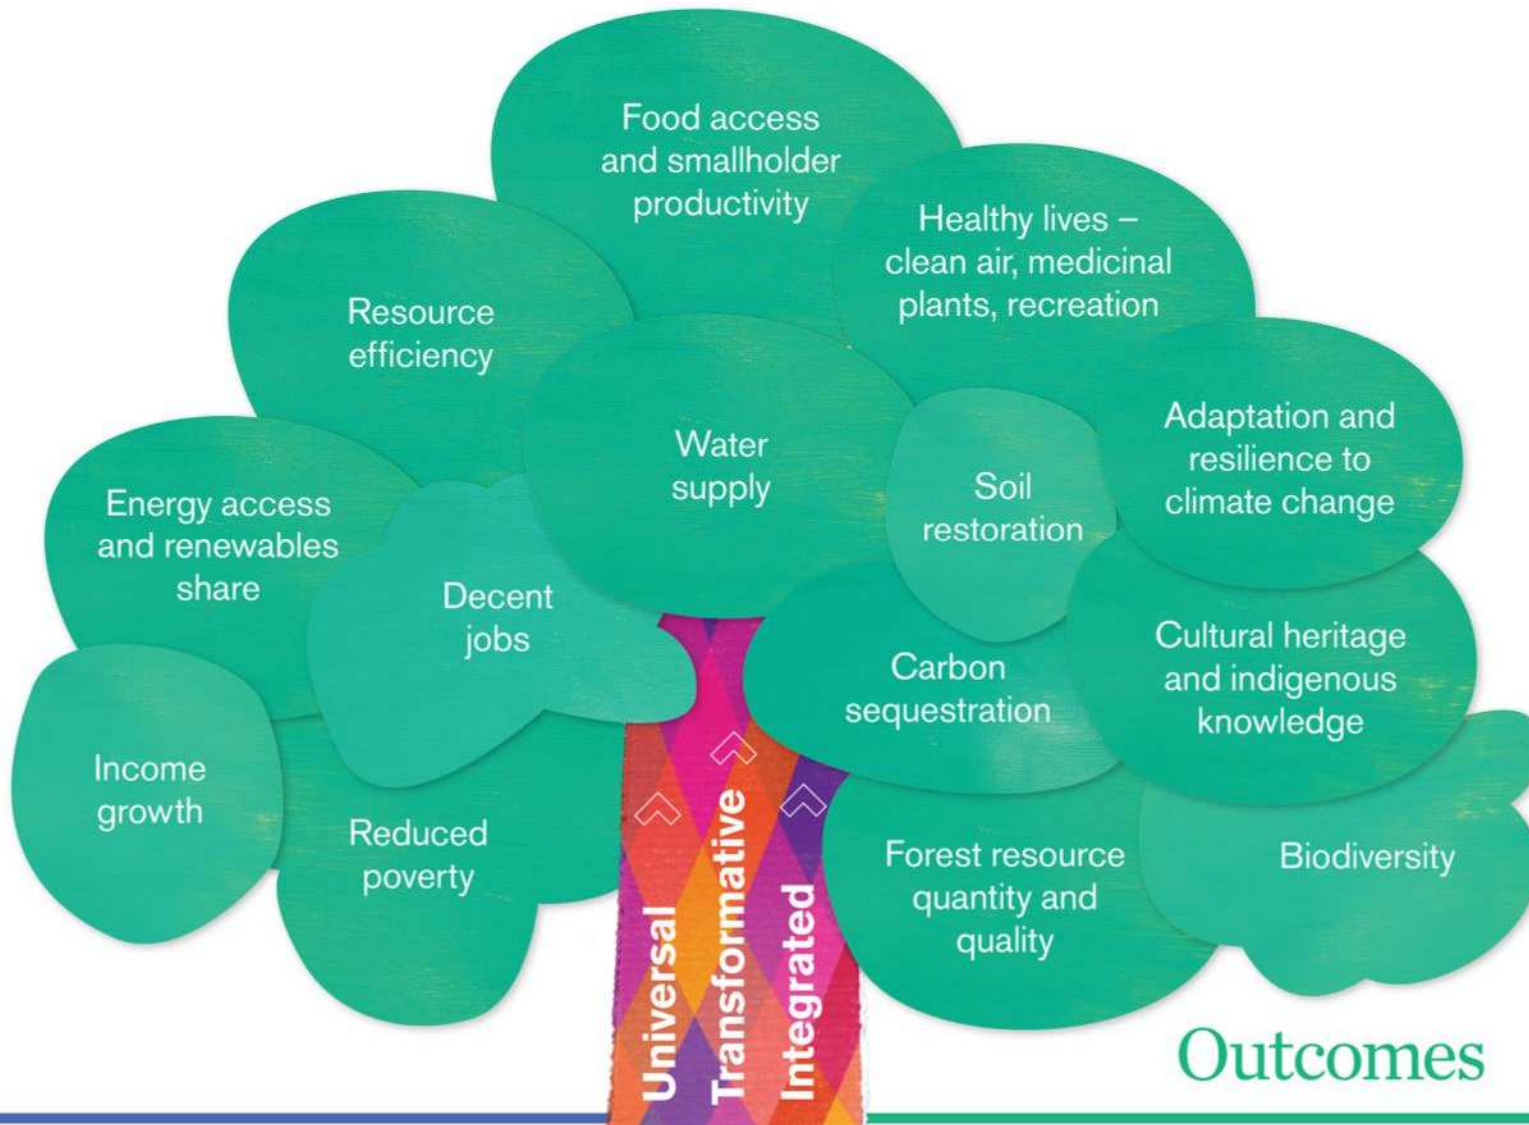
Food access and smallholder productivity

Healthy lives – clean air, medicinal plants, recreation

Resource efficiency

Water supply

Soil restoration

Adaptation and resilience to climate change

Energy access and renewables share

Decent jobs

Carbon sequestration

Cultural heritage and indigenous knowledge

Income growth

Reduced poverty

Universal

Transformative

Integrated

Forest resource quantity and quality

Biodiversity

Outcomes